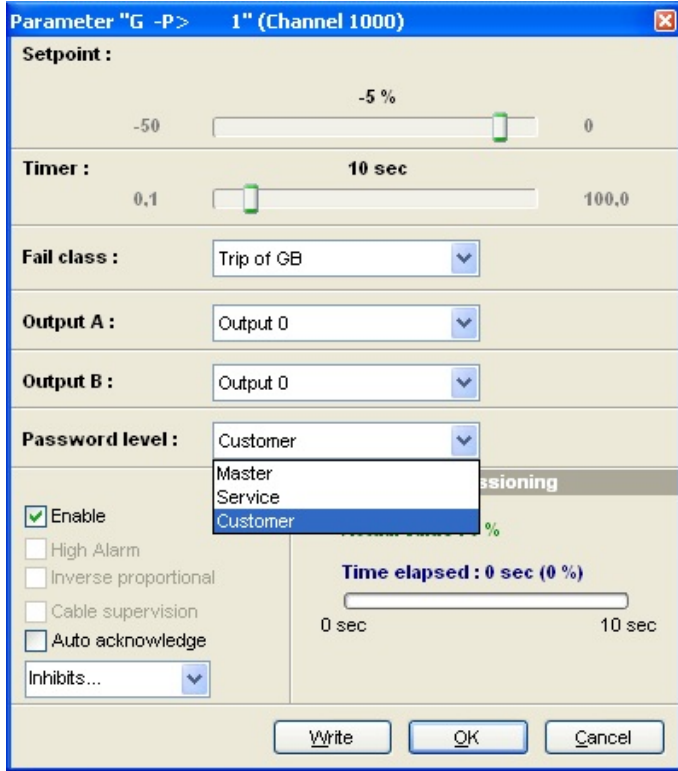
Parameter "G -P> 1" (Channel 1000)

Setpoint :

-5 %

-50

0

Timer :

10 sec

0,1

100,0

Fail class :

Trip of GB

Output A :

Output 0

Output B :

Output 0

Password level :

Customer

Master

Service

Customer

ssioning

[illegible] %

Enable

High Alarm

Inverse proportional

Cable supervision

Auto acknowledge

Inhibits...

Time elapsed : 0 sec (0 %)

0 sec

10 sec

Write

OK

Cancel